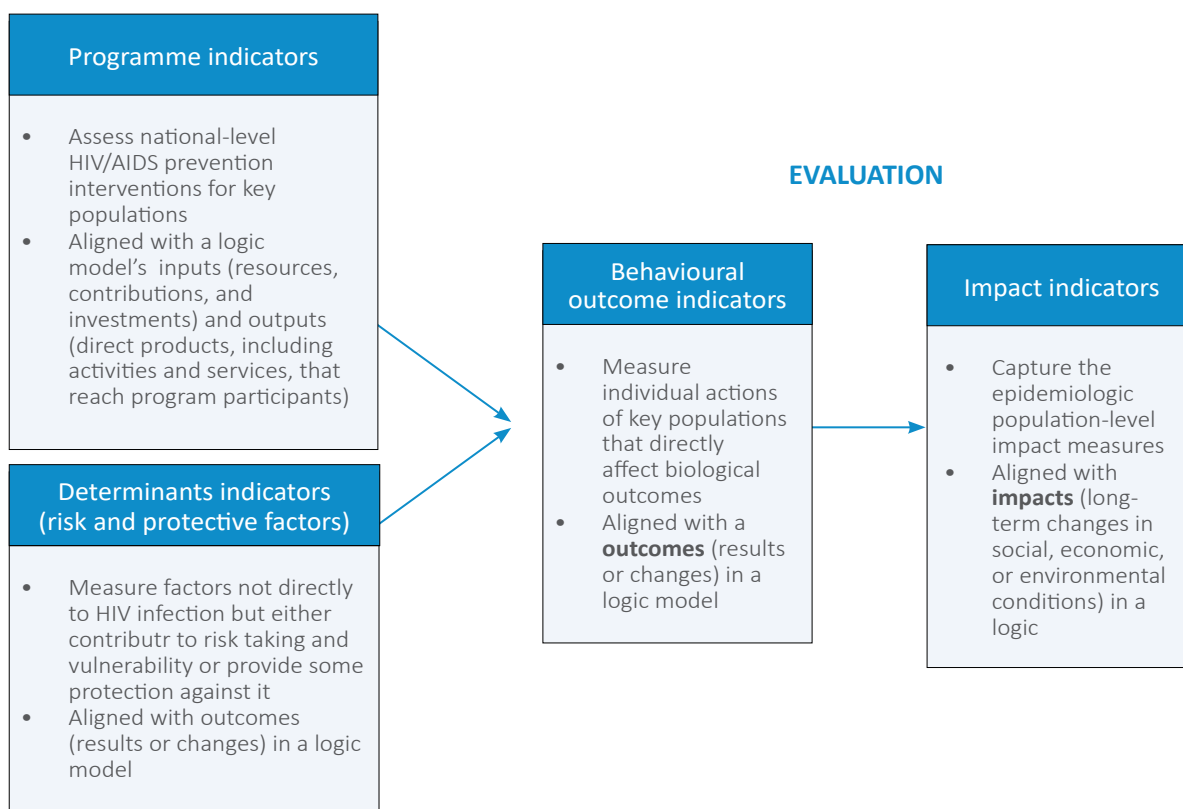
Programme indicators

• Assess national-level HIV/AIDS prevention interventions for key populations
• Aligned with a logic model's inputs (resources, contributions, and investments) and outputs (direct products, including activities and services, that reach program participants)

Determinants indicators (risk and protective factors)

• Measure factors not directly to HIV infection but either contributr to risk taking and vulnerability or provide some protection against it
• Aligned with outcomes (results or changes) in a logic model

EVALUATION

Behavioural outcome indicators

• Measure individual actions of key populations that directly affect biological outcomes
• Aligned with a **outcomes** (results or changes) in a logic model

Impact indicators

• Capture the epidemiologic population-level impact measures
• Aligned with **impacts** (long-term changes in social, economic, or environmental conditions) in a logic